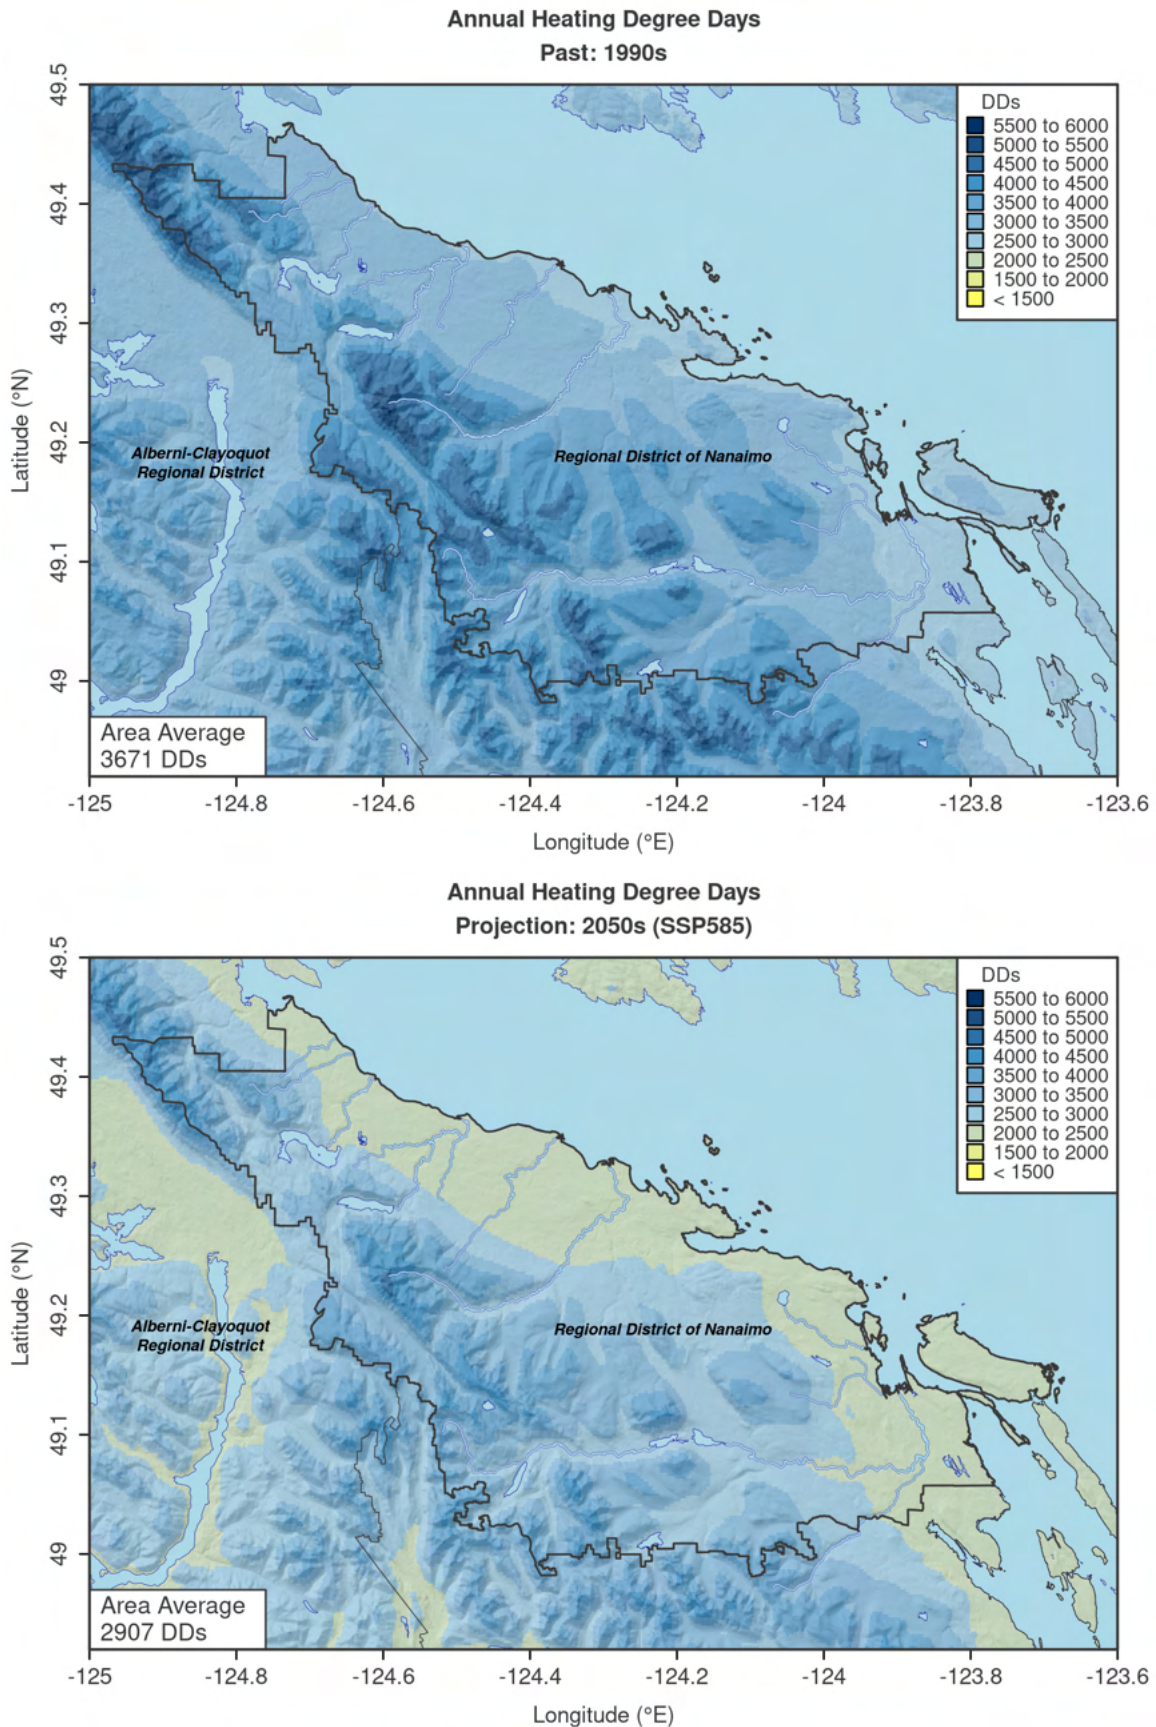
Annual Heating Degree Days
Past: 1990s

DDs
5500 to 6000
5000 to 5500
4500 to 5000
4000 to 4500
3500 to 4000
3000 to 3500
2500 to 3000
2000 to 2500
1500 to 2000
< 1500

49.5
49.4
49.3
49.2
49.1
49

Latitude (°N)

Alberni-Clayoquot Regional District

Regional District of Nanaimo

Area Average
3671 DDs

-125 -124.8 -124.6 -124.4 -124.2 -124 -123.8 -123.6

Longitude (°E)

Annual Heating Degree Days
Projection: 2050s (SSP585)

DDs
5500 to 6000
5000 to 5500
4500 to 5000
4000 to 4500
3500 to 4000
3000 to 3500
2500 to 3000
2000 to 2500
1500 to 2000
< 1500

49.5
49.4
49.3
49.2
49.1
49

Latitude (°N)

Alberni-Clayoquot Regional District

Regional District of Nanaimo

Area Average
2907 DDs

-125 -124.8 -124.6 -124.4 -124.2 -124 -123.8 -123.6

Longitude (°E)